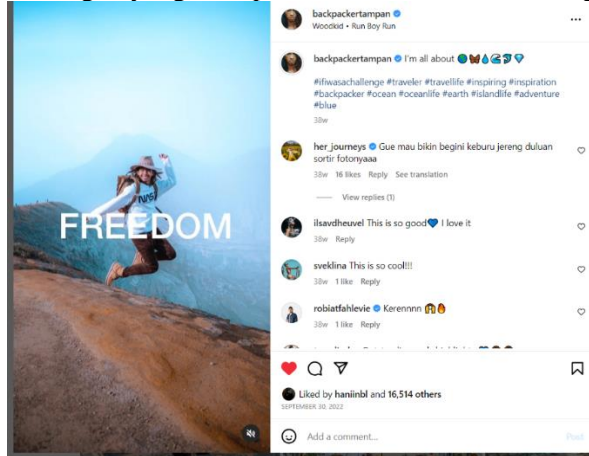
FREEDOM

backpackertampan
Woodkid • Run Boy Run

backpackertampan I'm all about 🌍🦋💧🌊🌀💎

#ifiwasachallenge #traveler #travellife #inspiring #inspiration #backpacker #ocean #oceanlife #earth #islandlife #adventure #blue

38w

her_journeys Gue mau bikin begini keburu jereng duluan sortir fotonyaaa
38w 16 likes Reply See translation

View replies (1)

ilsavdheuvel This is so good💙 I love it
38w Reply

sveklina This is so cool!!!
38w 1 like Reply

robiatfahlevie Kerennnn 😱🔥
38w 1 like Reply

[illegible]

Liked by haniinbl and 16,514 others
SEPTEMBER 30, 2022

Add a comment...
Post